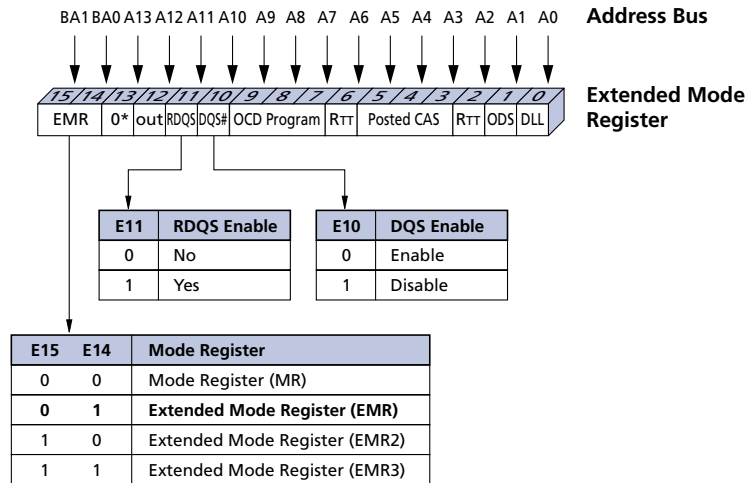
BA1 BA0 A13 A12 A11 A10 A9 A8 A7 A6 A5 A4 A3 A2 A1 A0

Address Bus

15 14 13 12 11 10 9 8 7 6 5 4 3 2 1 0

EMR | 0* | out | RDQS | DQS# | OCD Program | RTT | Posted CAS | RTT | ODS | DLL

Extended Mode Register

| E11 | RDQS Enable |
|---|---|
| 0 | No |
| 1 | Yes |

| E10 | DQS Enable |
|---|---|
| 0 | Enable |
| 1 | Disable |

| E15 | E14 | Mode Register |
|---|---|---|
| 0 | 0 | Mode Register (MR) |
| 0 | 1 | Extended Mode Register (EMR) |
| 1 | 0 | Extended Mode Register (EMR2) |
| 1 | 1 | Extended Mode Register (EMR3) |